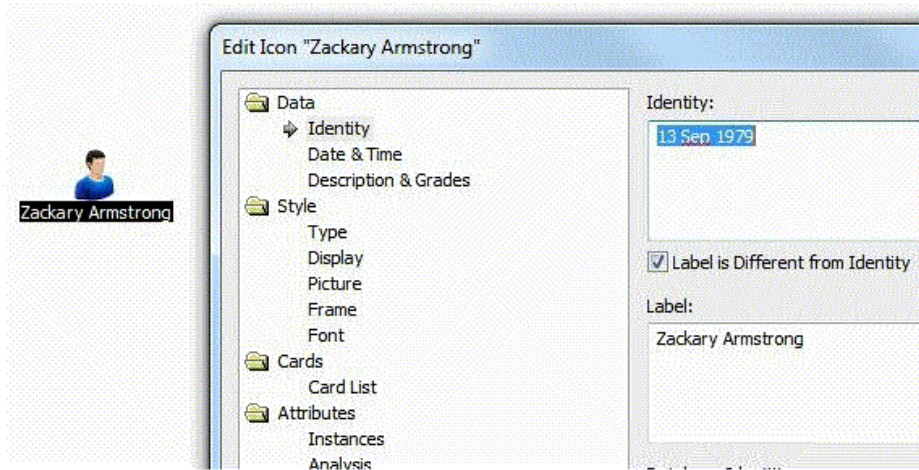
Zackary Armstrong

Edit Icon "Zackary Armstrong"

Data
Identity
Date & Time
Description & Grades
Style
Type
Display
Picture
Frame
Font
Cards
Card List
Attributes
Instances
Analysis

Identity:
13 Sep 1979

Label is Different from Identity

Label:
Zackary Armstrong

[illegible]